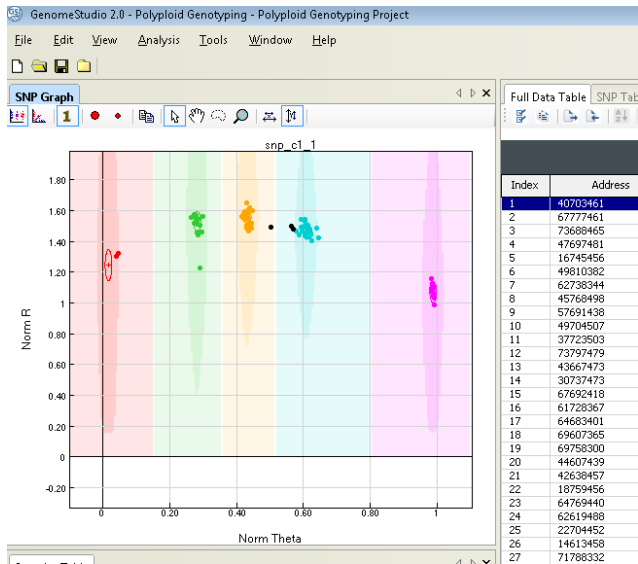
GenomeStudio 2.0 - Polyploid Genotyping - Polyploid Genotyping Project

File Edit View Analysis Tools Window Help

SNP Graph

1

snp_c1_1

1.80
1.60
1.40
1.20
1
0.80
0.60
0.40
0.20
0
-0.20

Norm R

0 0.20 0.40 0.60 0.80 1

Norm Theta

Full Data Table SNP Tab

| Index | Address |
|---|---|
| 1 | 40703461 |
| 2 | 67777461 |
| 3 | 73688465 |
| 4 | 47697481 |
| 5 | 16745456 |
| 6 | 49810382 |
| 7 | 62738344 |
| 8 | 45768498 |
| 9 | 57691438 |
| 10 | 49704507 |
| 11 | 37723503 |
| 12 | 73797479 |
| 13 | 43667473 |
| 14 | 30737473 |
| 15 | 67692418 |
| 16 | 61728367 |
| 17 | 64683401 |
| 18 | 69607365 |
| 19 | 69758300 |
| 20 | 44607439 |
| 21 | 42638457 |
| 22 | 18759456 |
| 23 | 64769440 |
| 24 | 62619488 |
| 25 | 22704452 |
| 26 | 14613458 |
| 27 | 71788332 |